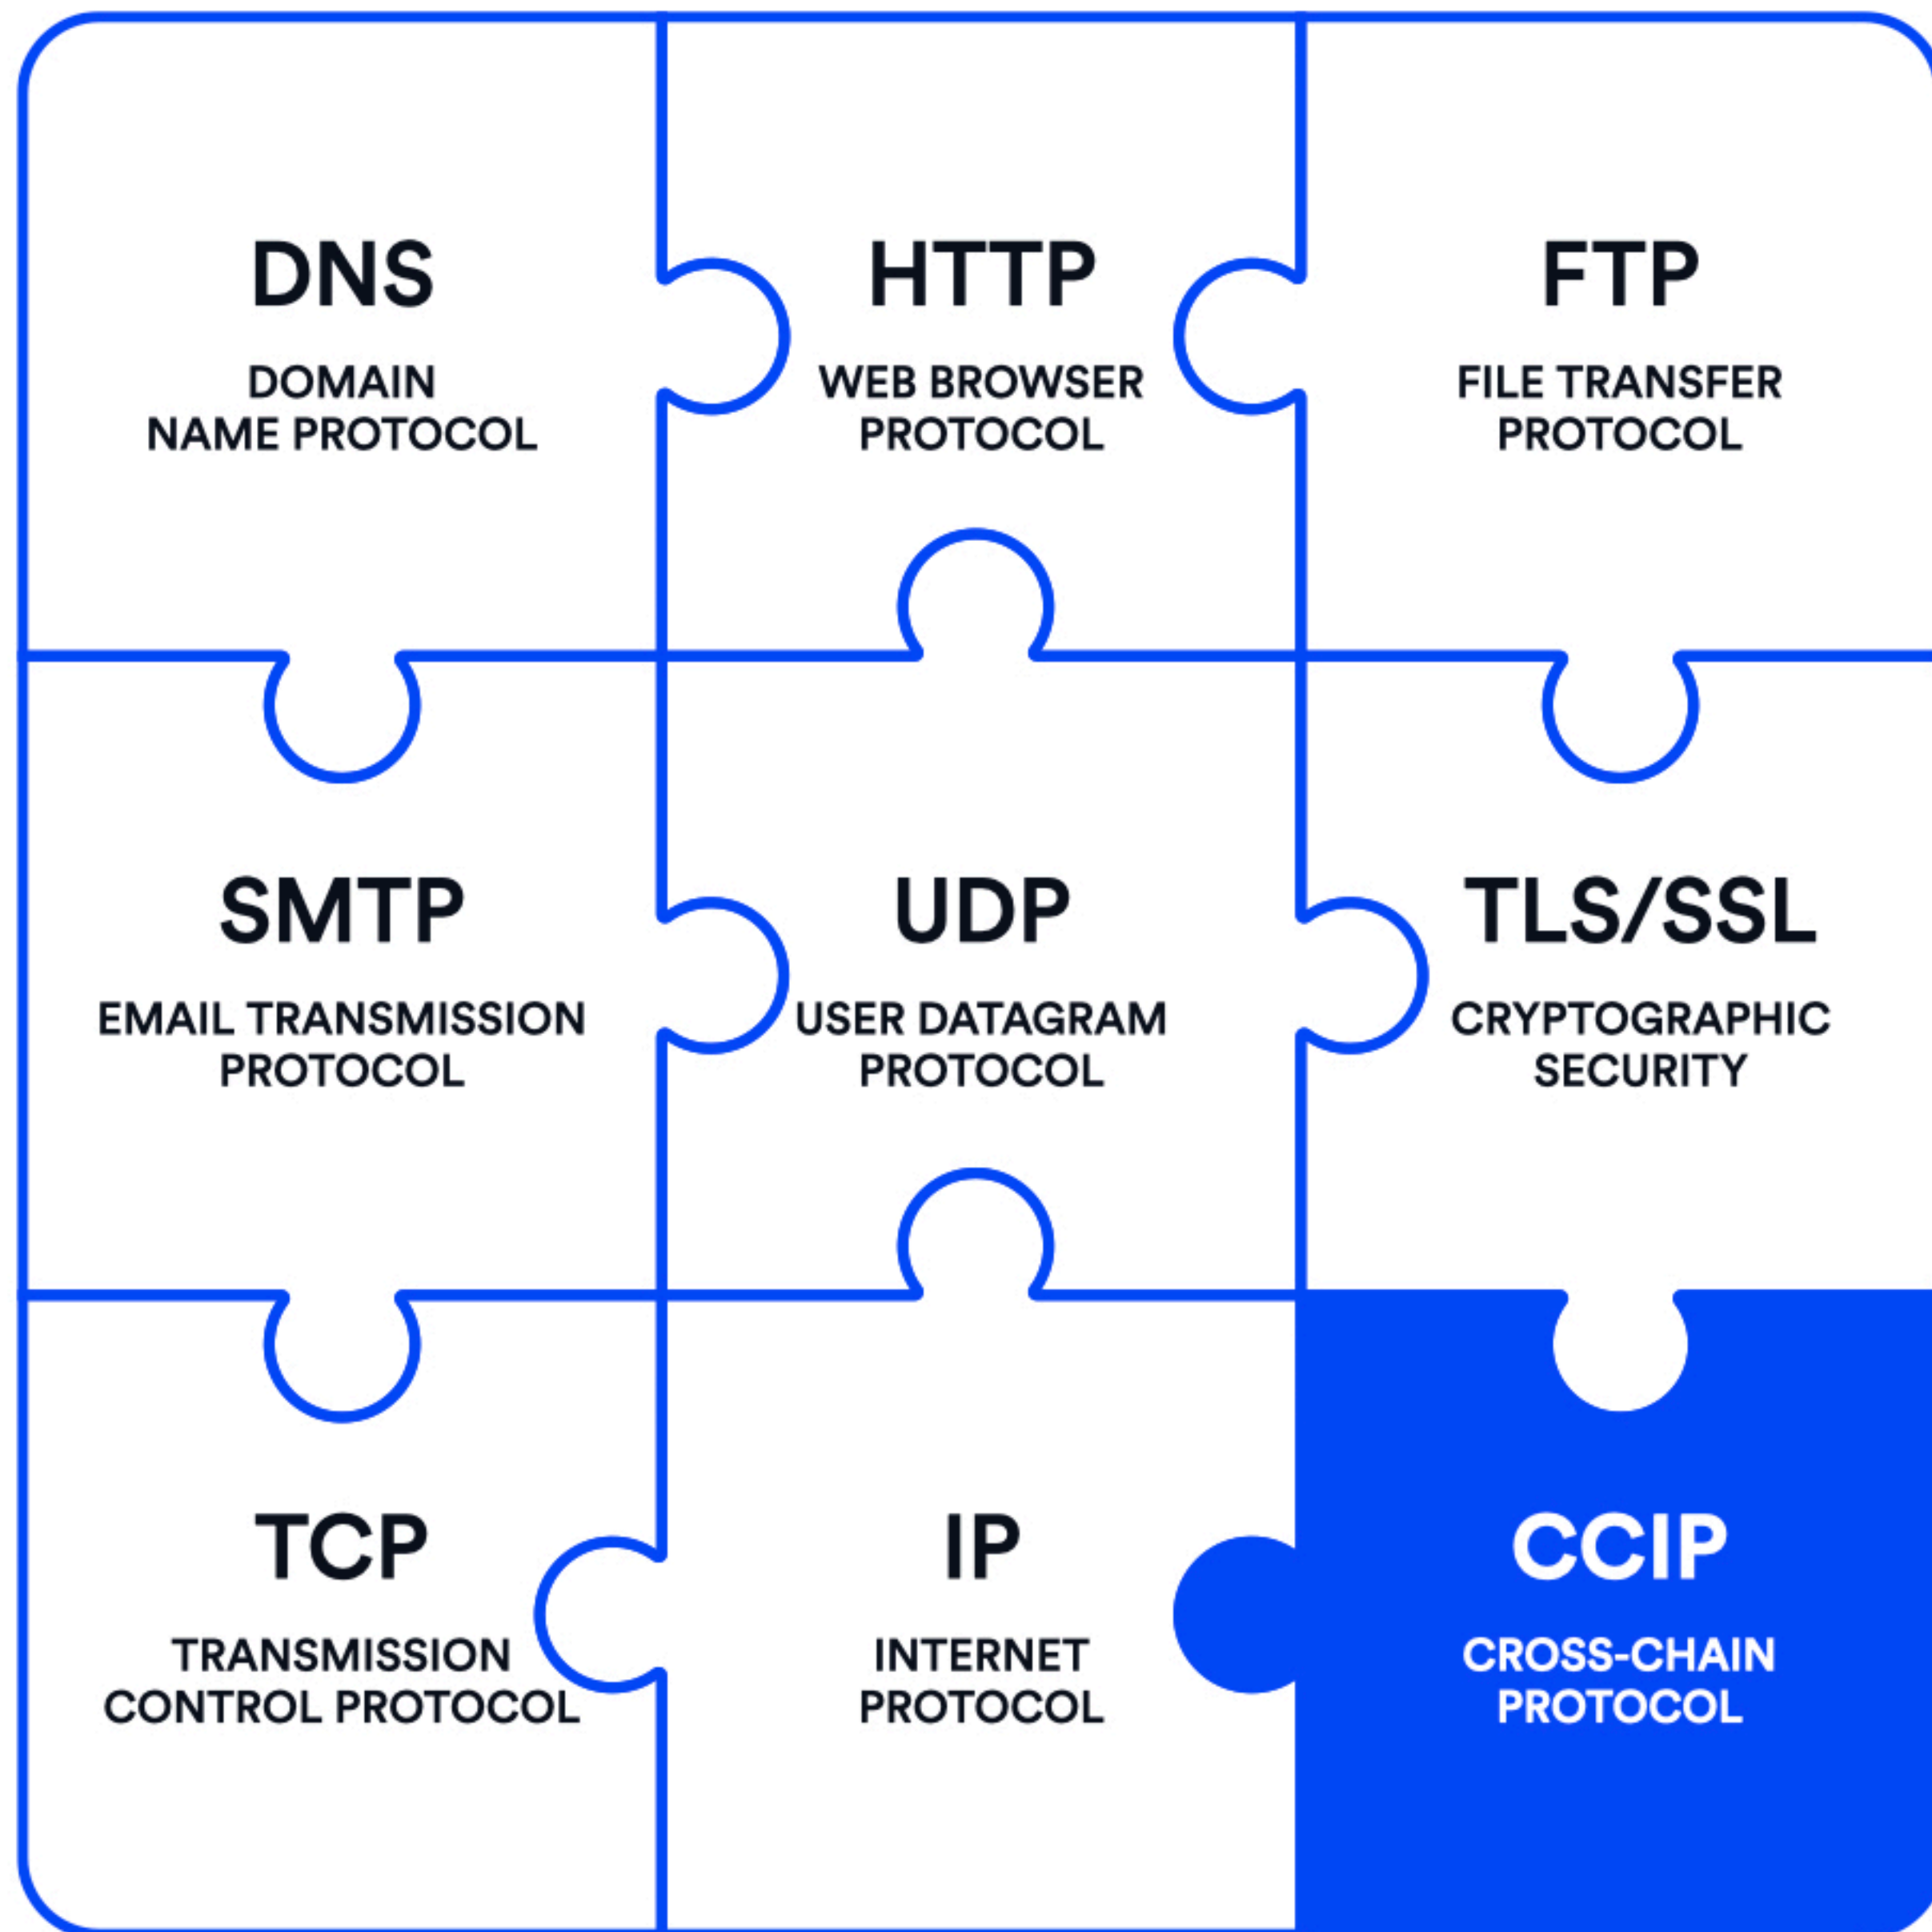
DNS

DOMAIN NAME PROTOCOL

HTTP

WEB BROWSER PROTOCOL

FTP

FILE TRANSFER PROTOCOL

SMTP

EMAIL TRANSMISSION PROTOCOL

UDP

USER DATAGRAM PROTOCOL

TLS/SSL

CRYPTOGRAPHIC SECURITY

TCP

TRANSMISSION CONTROL PROTOCOL

IP

INTERNET PROTOCOL

CCIP

CROSS-CHAIN PROTOCOL